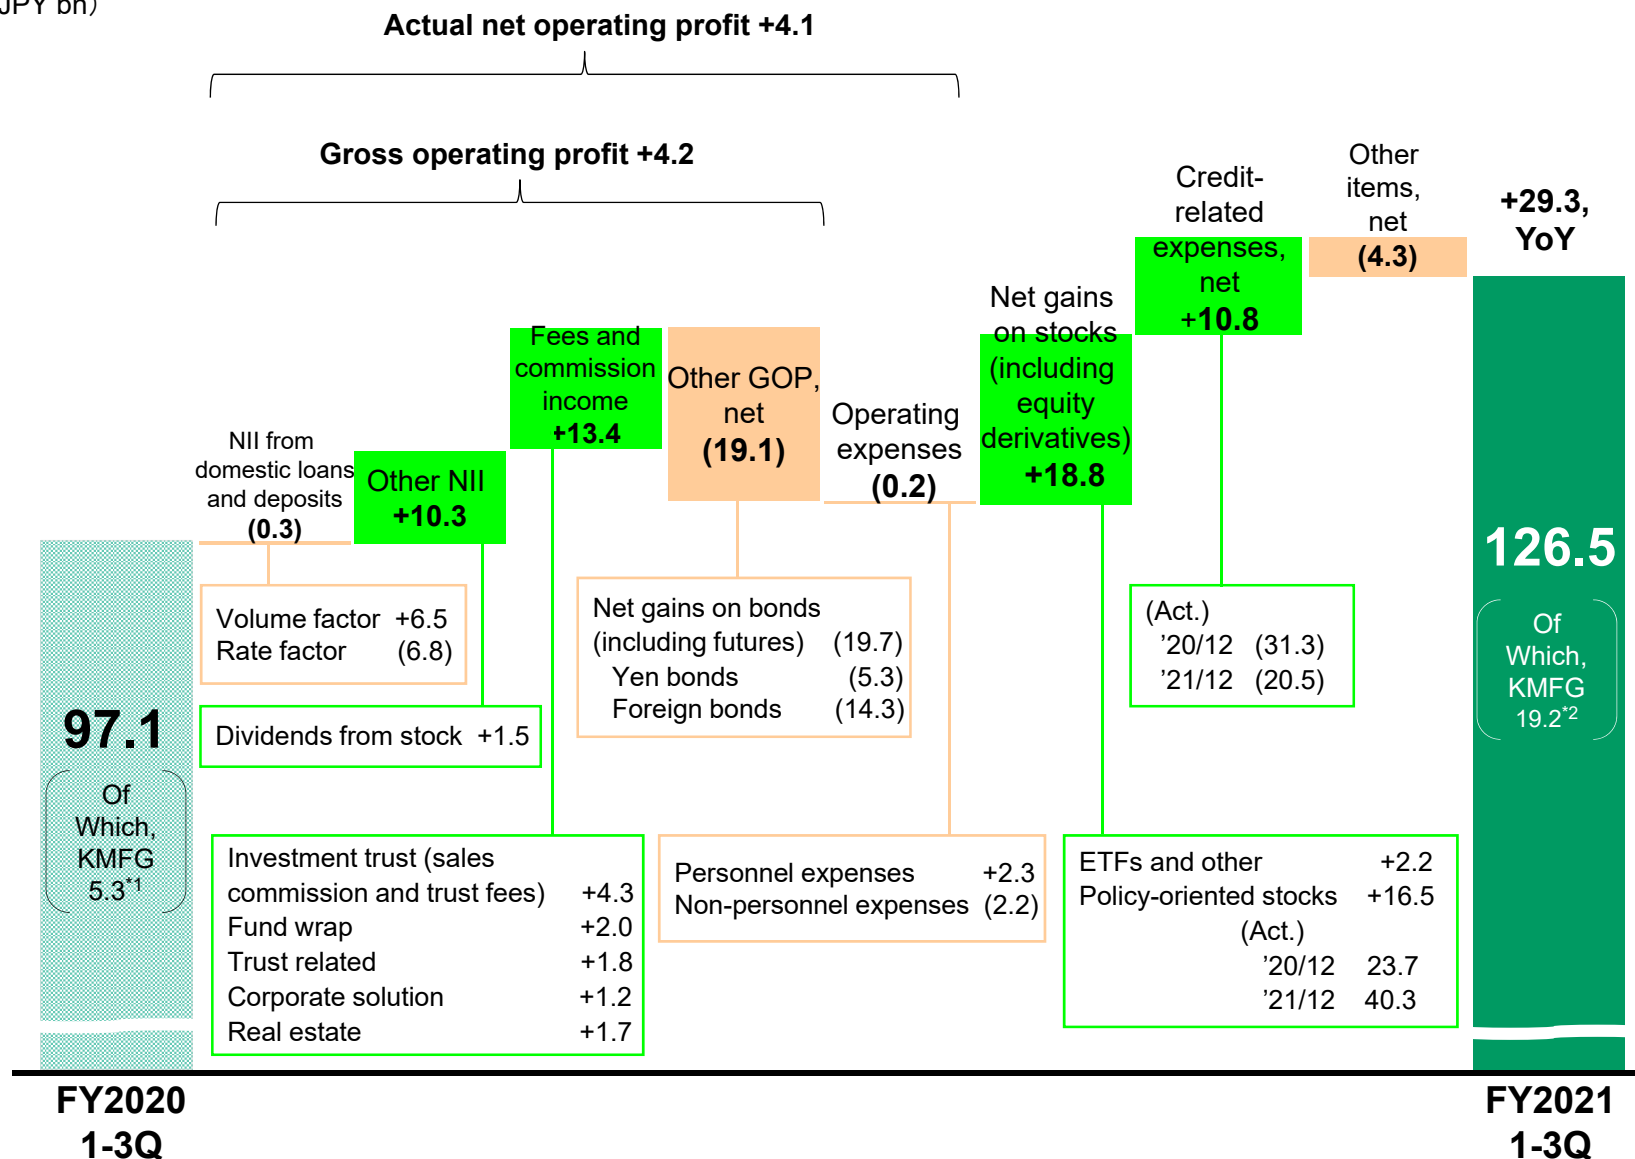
JPY bn)

Actual net operating profit +4.1

Gross operating profit +4.2

97.1

Of Which, KMFG $5.3^{*1}$

NII from domestic loans and deposits (0.3)

Other NII +10.3

Fees and commission income +13.4

Other GOP, net (19.1)

Operating expenses (0.2)

Net gains on stocks (including equity derivatives) +18.8

Credit-related expenses, net +10.8

Other items, net (4.3)

+29.3, YoY

126.5

Of Which, KMFG $19.2^{*2}$

Volume factor +6.5
Rate factor (6.8)

Dividends from stock +1.5

Net gains on bonds (including futures) (19.7)
Yen bonds (5.3)
Foreign bonds (14.3)

(Act.)
'20/12 (31.3)
'21/12 (20.5)

Investment trust (sales commission and trust fees) +4.3
Fund wrap +2.0
Trust related +1.8
Corporate solution +1.2
Real estate +1.7

Personnel expenses +2.3
Non-personnel expenses (2.2)

ETFs and other +2.2
Policy-oriented stocks +16.5
(Act.)
'20/12 23.7
'21/12 40.3

FY2020 1-3Q

FY2021 1-3Q